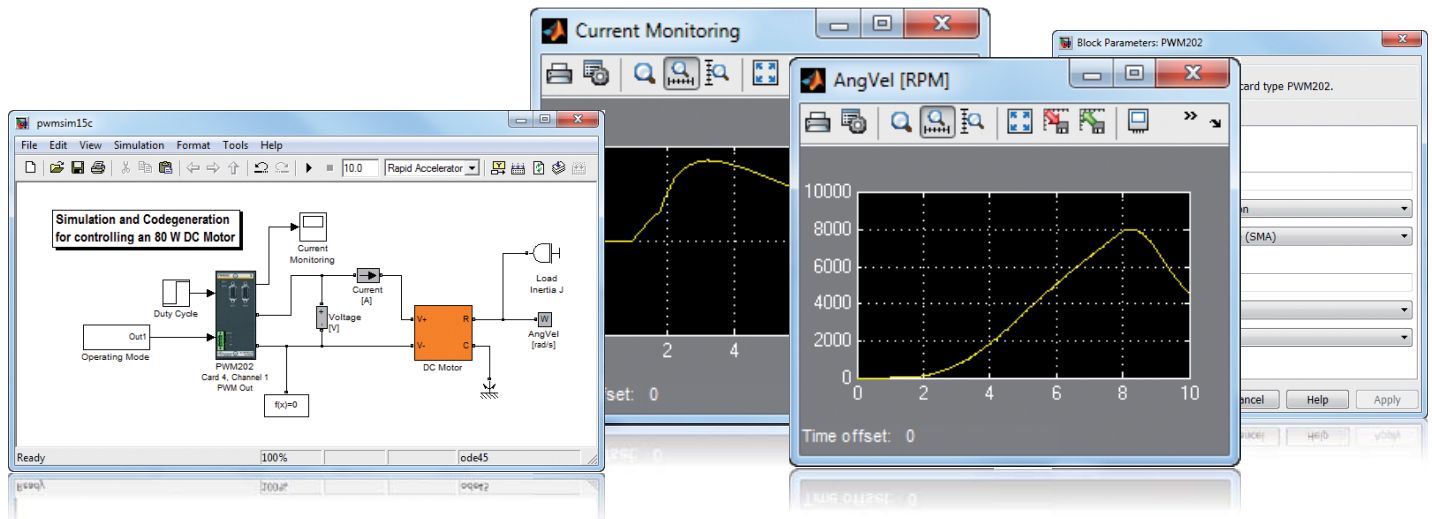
pwmsim15c

File Edit View Simulation Format Tools Help

10.0 Rapid Accelerator

Simulation and Codegeneration for controlling an 80 W DC Motor

Current Monitoring

Current [A]

Load Inertia J

Duty Cycle

Voltage [V]

Out1

Operating Mode

V+ R

V- C

AngVel [rad/s]

PWM202 Card 4, Channel 1 PWM Out

DC Motor

f(x)=0

Ready 100% ode45

Current Monitoring

2 4

offset: 0

AngVel [RPM]

10000
8000
6000
4000
2000
0
0 2 4 6 8 10

Time offset: 0

Block Parameters: PWM202

card type PWM202.

on

(SMA)

ncel Help Apply